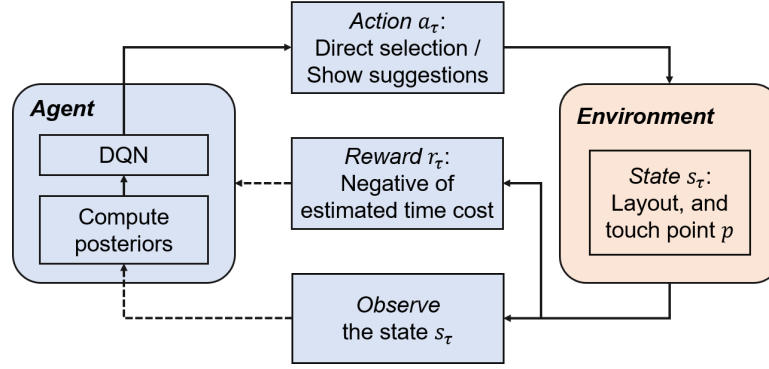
*Action* $a_\tau$:
Direct selection /
Show suggestions

**Agent**

DQN

Compute
posteriors

*Reward* $r_\tau$:
Negative of
estimated time cost

**Environment**

*State* $s_\tau$:
Layout, and
touch point $p$

*Observe*
the state $s_\tau$